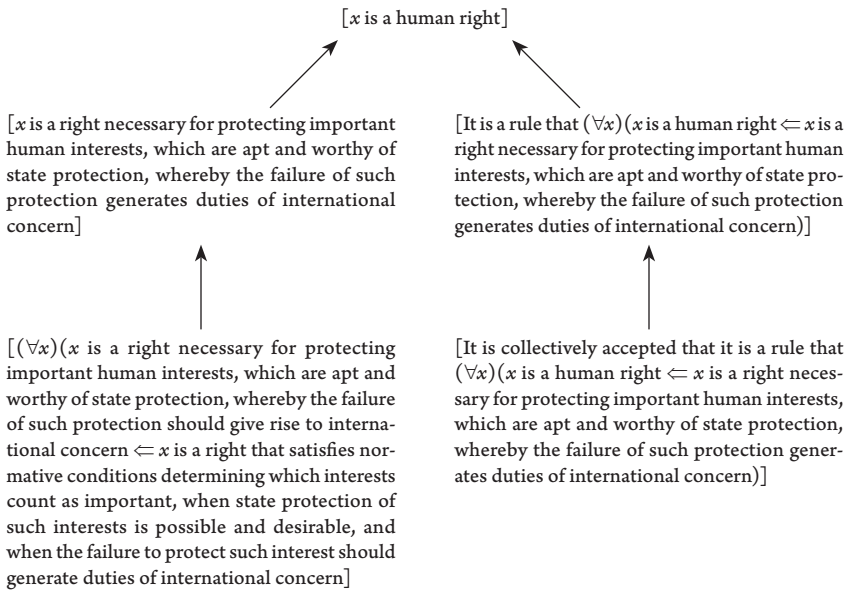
[$x$ is a human right]

[$x$ is a right necessary for protecting important human interests, which are apt and worthy of state protection, whereby the failure of such protection generates duties of international concern]

[It is a rule that $(\forall x)$($x$ is a human right $\Leftarrow$ $x$ is a right necessary for protecting important human interests, which are apt and worthy of state protection, whereby the failure of such protection generates duties of international concern)]

[$(\forall x)$($x$ is a right necessary for protecting important human interests, which are apt and worthy of state protection, whereby the failure of such protection should give rise to international concern $\Leftarrow$ $x$ is a right that satisfies normative conditions determining which interests count as important, when state protection of such interests is possible and desirable, and when the failure to protect such interest should generate duties of international concern]

[It is collectively accepted that it is a rule that $(\forall x)$($x$ is a human right $\Leftarrow$ $x$ is a right necessary for protecting important human interests, which are apt and worthy of state protection, whereby the failure of such protection generates duties of international concern)]